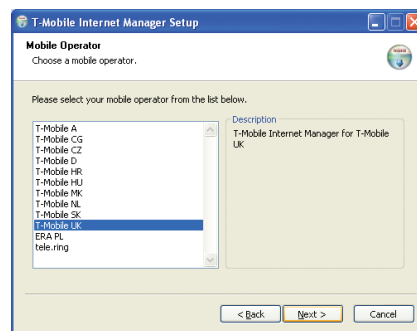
T-Mobile Internet Manager Setup

Mobile Operator
Choose a mobile operator.

Please select your mobile operator from the list below.

T-Mobile A
T-Mobile CG
T-Mobile CZ
T-Mobile D
T-Mobile HR
T-Mobile HU
T-Mobile MK
T-Mobile NL
T-Mobile SK
T-Mobile UK
ERA PL
tele.ring

Description
T-Mobile Internet Manager for T-Mobile UK

< Back
Next >
Cancel